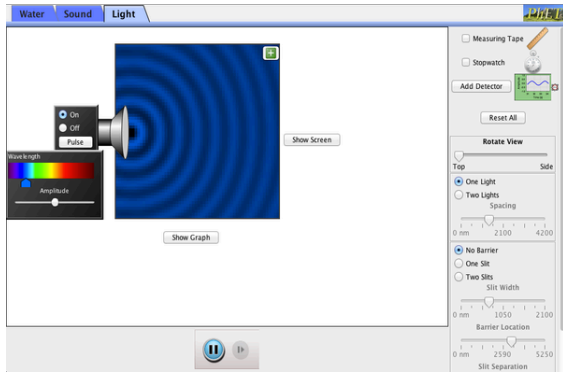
Water Sound Light

PhET

On
Off
Pulse

Wavelength

Amplitude

Show Screen

Show Graph

Measuring Tape

Stopwatch

Add Detector

Reset All

Rotate View

Top Side

One Light

Two Lights

Spacing

0 nm 2100 4200

No Barrier

One Slit

Two Slits

Slit Width

0 nm 1050 2100

Barrier Location

0 nm 2590 5250

Slit Separation